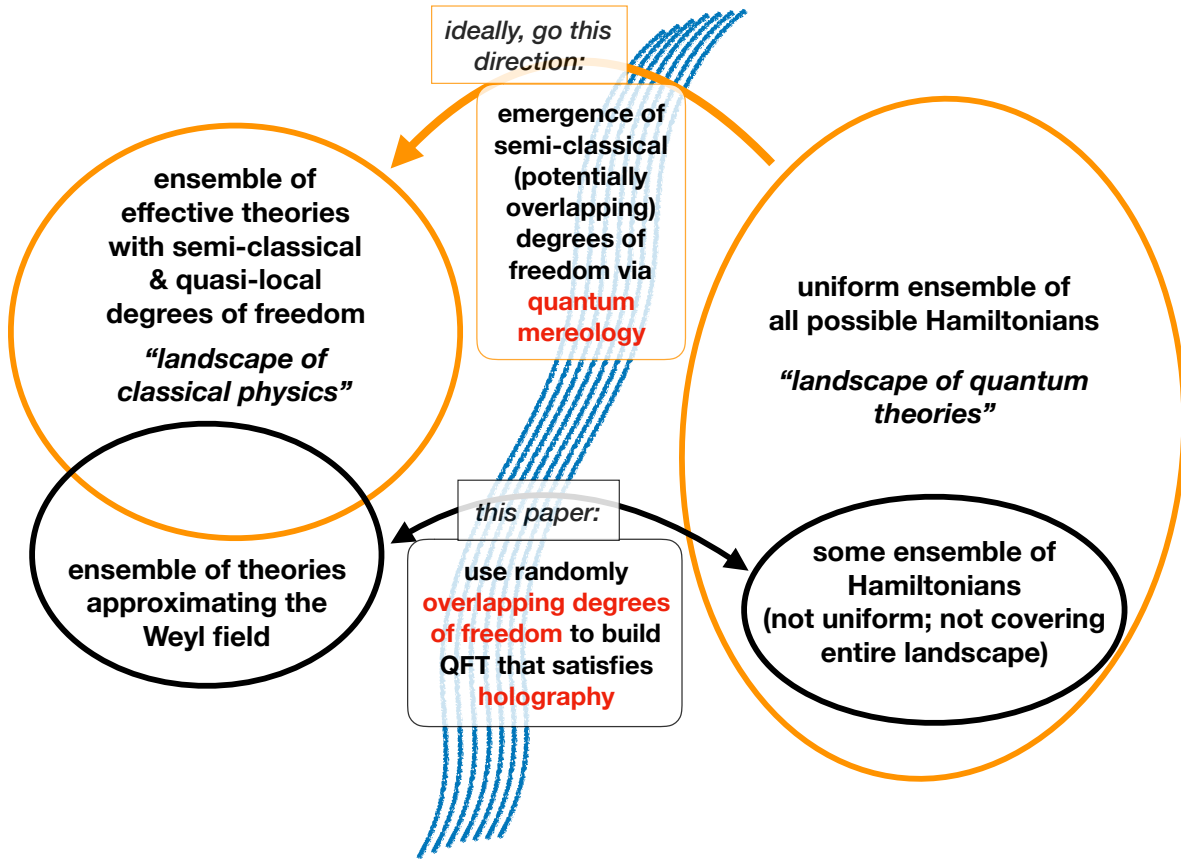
ideally, go this direction:

emergence of semi-classical (potentially overlapping) degrees of freedom via quantum mereology

ensemble of effective theories with semi-classical & quasi-local degrees of freedom

*"landscape of classical physics"*

uniform ensemble of all possible Hamiltonians

*"landscape of quantum theories"*

this paper:

ensemble of theories approximating the Weyl field

use randomly overlapping degrees of freedom to build QFT that satisfies holography

some ensemble of Hamiltonians (not uniform; not covering entire landscape)